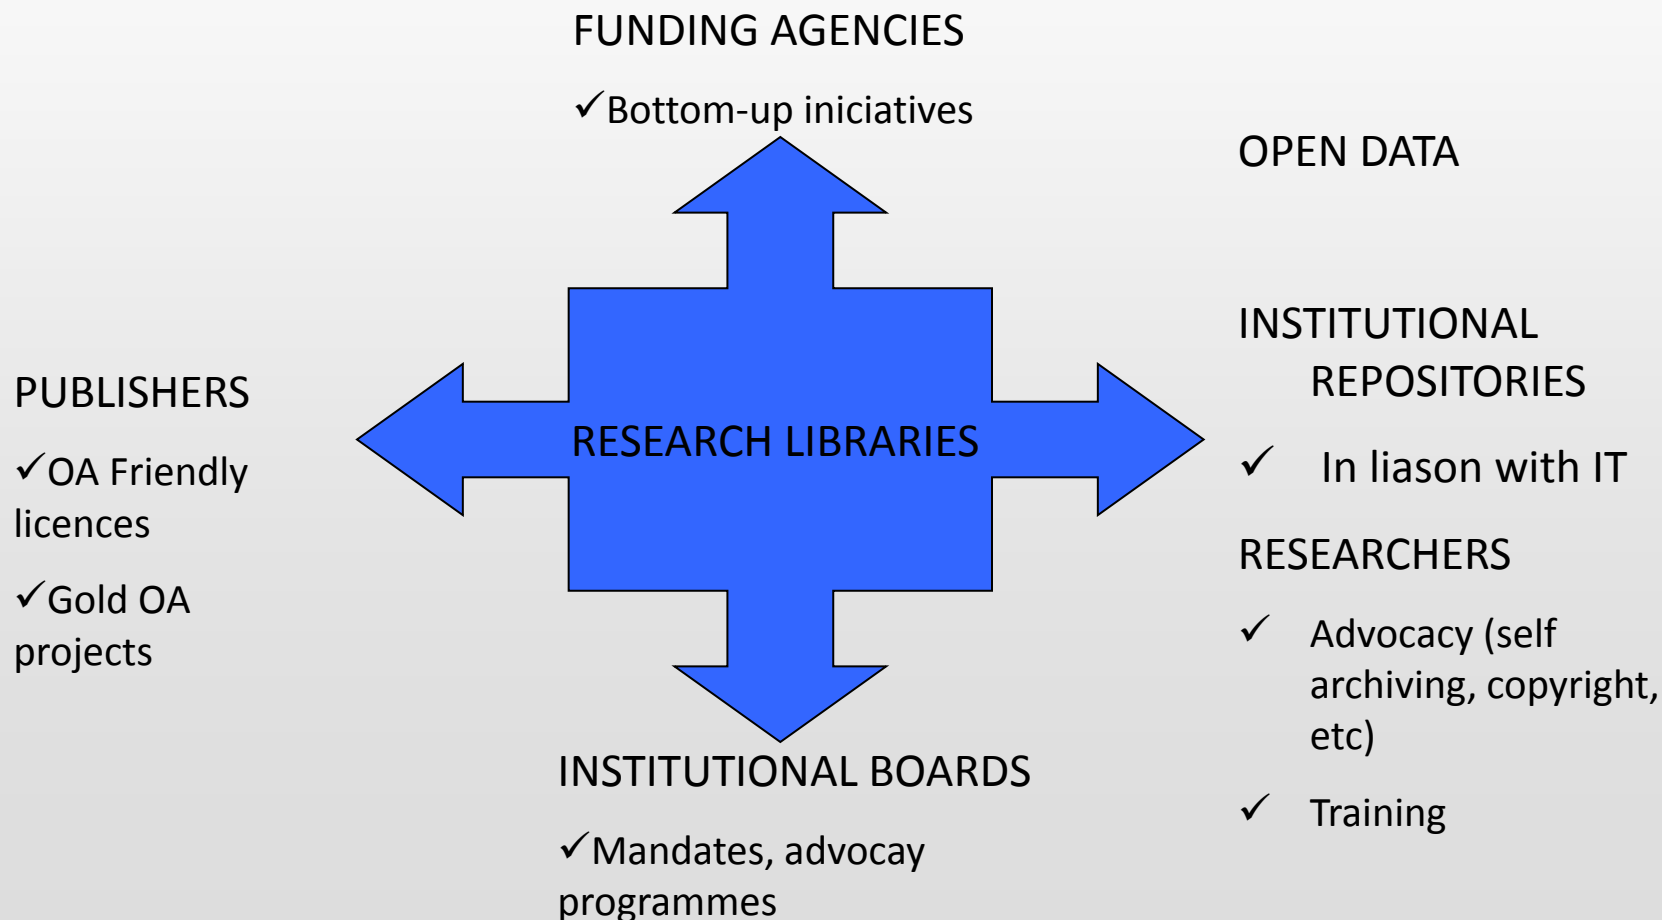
FUNDING AGENCIES

✓Bottom-up iniciatives

OPEN DATA

PUBLISHERS

✓OA Friendly licences

✓Gold OA projects

RESEARCH LIBRARIES

INSTITUTIONAL REPOSITORIES

✓ In liason with IT

RESEARCHERS

✓ Advocacy (self archiving, copyright, etc)

✓ Training

INSTITUTIONAL BOARDS

✓Mandates, advocay programmes